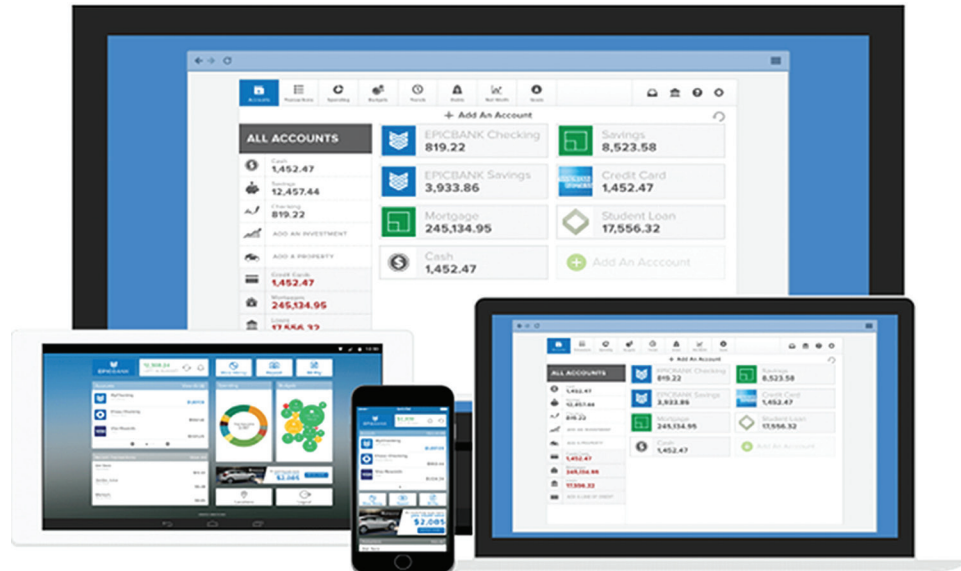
Accounts Transactions Spending Budgets Trends Alerts Net Worth Goals

+ Add An Account

ALL ACCOUNTS

Cash
1,452.47

Savings
12,457.44

Checking
819.22

ADD AN INVESTMENT

ADD A PROPERTY

Credit Cards
1,452.47

Mortgages
245,134.95

Loans
17,556.32

EPICBANK Checking
819.22

Savings
8,523.58

EPICBANK Savings
3,933.86

Credit Card
1,452.47

Mortgage
245,134.95

Student Loan
17,556.32

Cash
1,452.47

Add An Acccount

$2,085